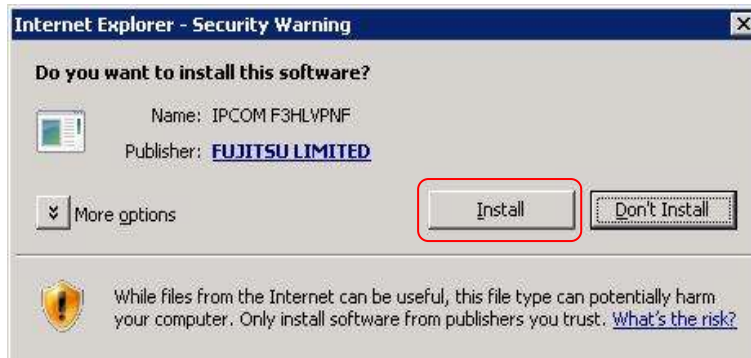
Internet Explorer - Security Warning

Do you want to install this software?

Name: IPCOM F3HLVPNF

Publisher: FUJITSU LIMITED

More options

Install

Don't Install

While files from the Internet can be useful, this file type can potentially harm your computer. Only install software from publishers you trust. What's the risk?